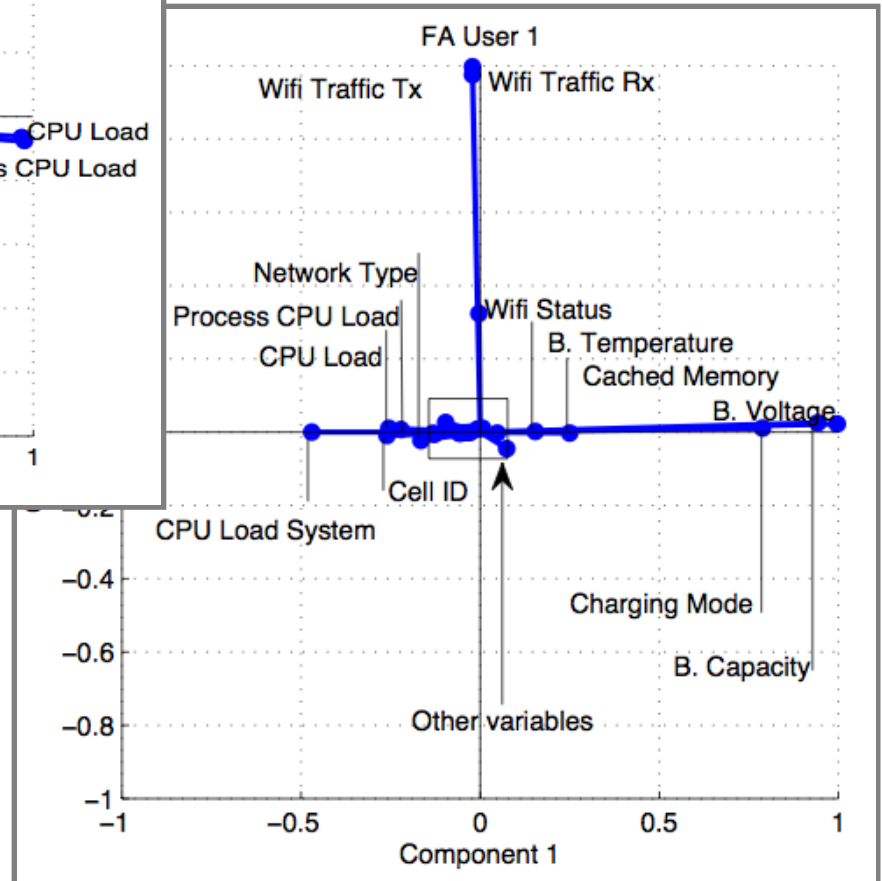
CPU Load
s CPU Load
1

FA User 1
Wifi Traffic Tx
Wifi Traffic Rx
Network Type
Process CPU Load
Wifi Status
CPU Load
B. Temperature
Cached Memory
B. Voltage
Cell ID
CPU Load System
−0.4
Charging Mode
−0.6
B. Capacity
−0.8
Other variables
−1
−1
−0.5
0
0.5
1
Component 1